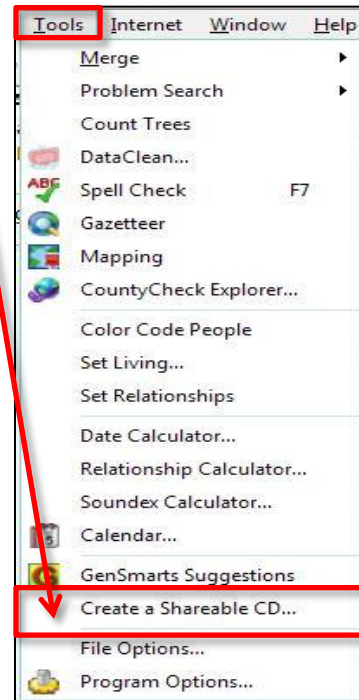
Tools Internet Window Help

Merge
Problem Search
Count Trees
DataClean...
Spell Check F7
Gazetteer
Mapping
CountyCheck Explorer...

Color Code People
Set Living...
Set Relationships

Date Calculator...
Relationship Calculator...
Soundex Calculator...
Calendar...

GenSmarts Suggestions
Create a Shareable CD...
File Options...
Program Options...